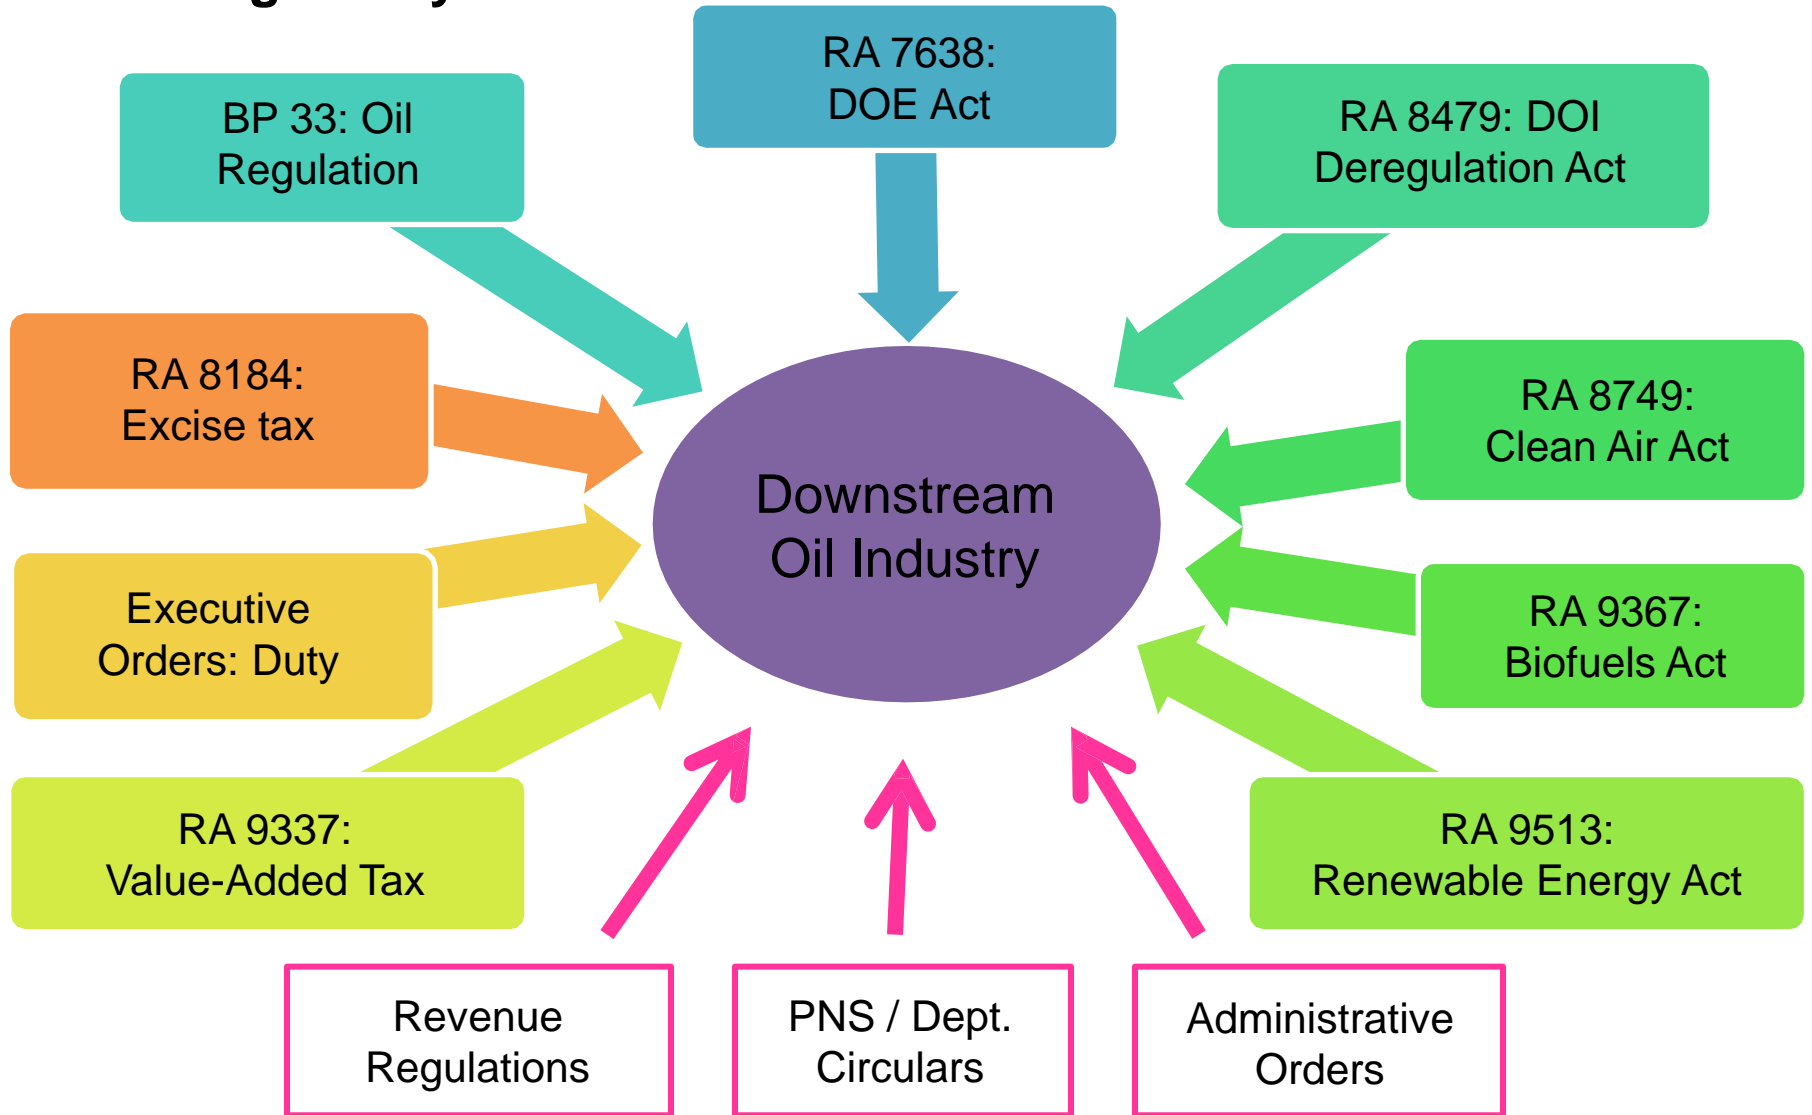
BP 33: Oil Regulation

RA 7638: DOE Act

RA 8479: DOI Deregulation Act

RA 8184: Excise tax

RA 8749: Clean Air Act

Downstream Oil Industry

Executive Orders: Duty

RA 9367: Biofuels Act

RA 9337: Value-Added Tax

RA 9513: Renewable Energy Act

Revenue Regulations

PNS / Dept. Circulars

Administrative Orders